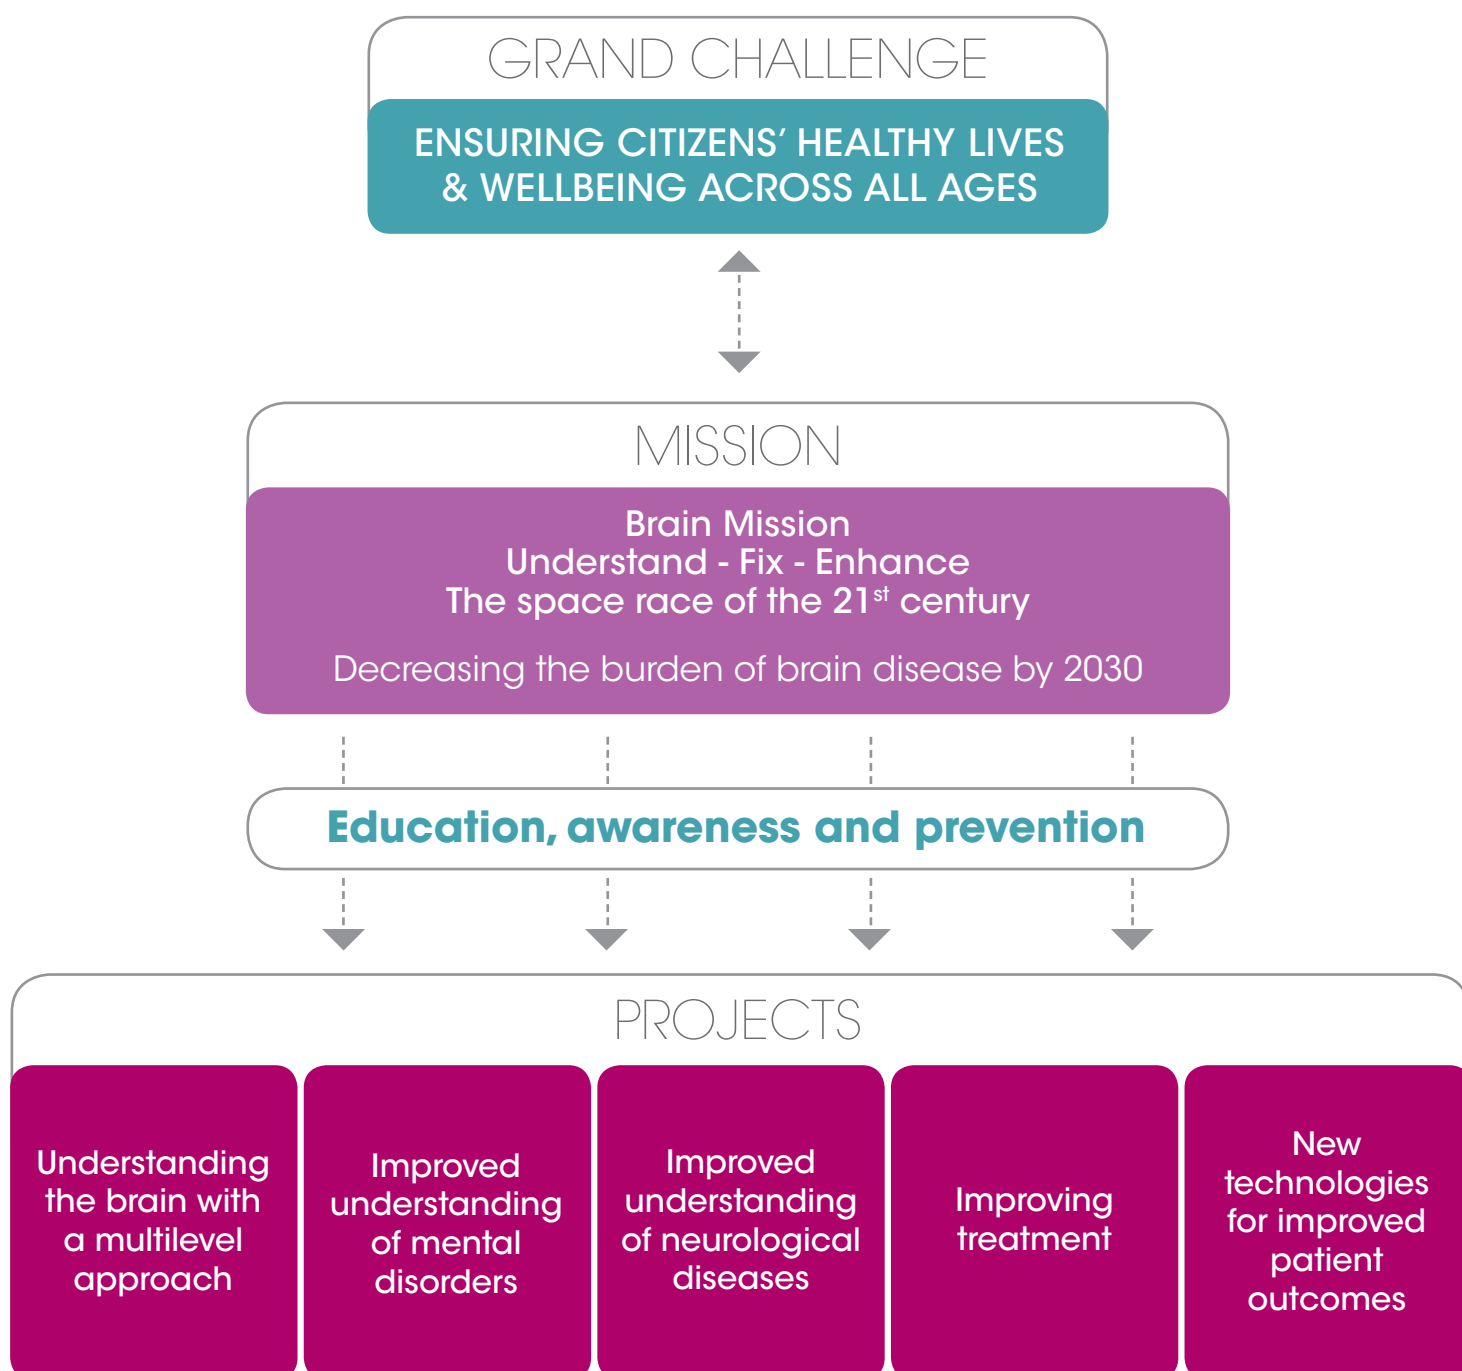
GRAND CHALLENGE

ENSURING CITIZENS' HEALTHY LIVES & WELLBEING ACROSS ALL AGES

MISSION

Brain Mission
Understand - Fix - Enhance
The space race of the 21$^{st}$ century

Decreasing the burden of brain disease by 2030

Education, awareness and prevention

PROJECTS

Understanding the brain with a multilevel approach

Improved understanding of mental disorders

Improved understanding of neurological diseases

Improving treatment

New technologies for improved patient outcomes